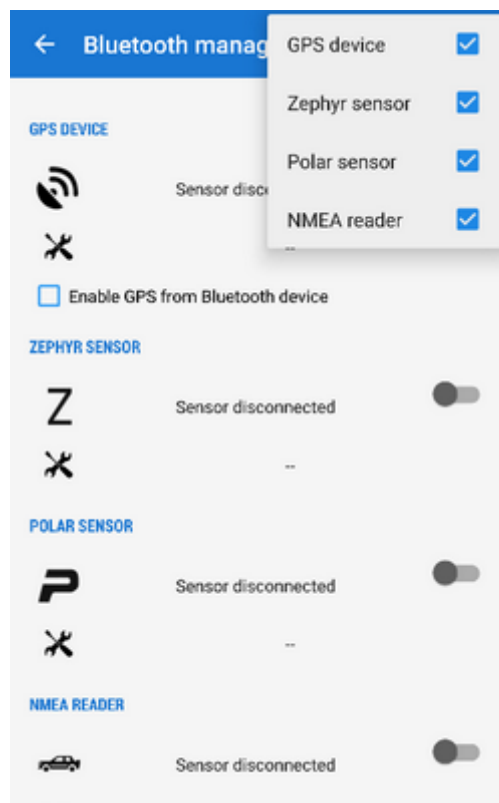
Bluetooth manag

GPS device
Zephyr sensor
Polar sensor
NMEA reader

GPS DEVICE

Sensor disc

--

Enable GPS from Bluetooth device

ZEPHYR SENSOR

Z

Sensor disconnected

--

POLAR SENSOR

Sensor disconnected

--

NMEA READER

Sensor disconnected